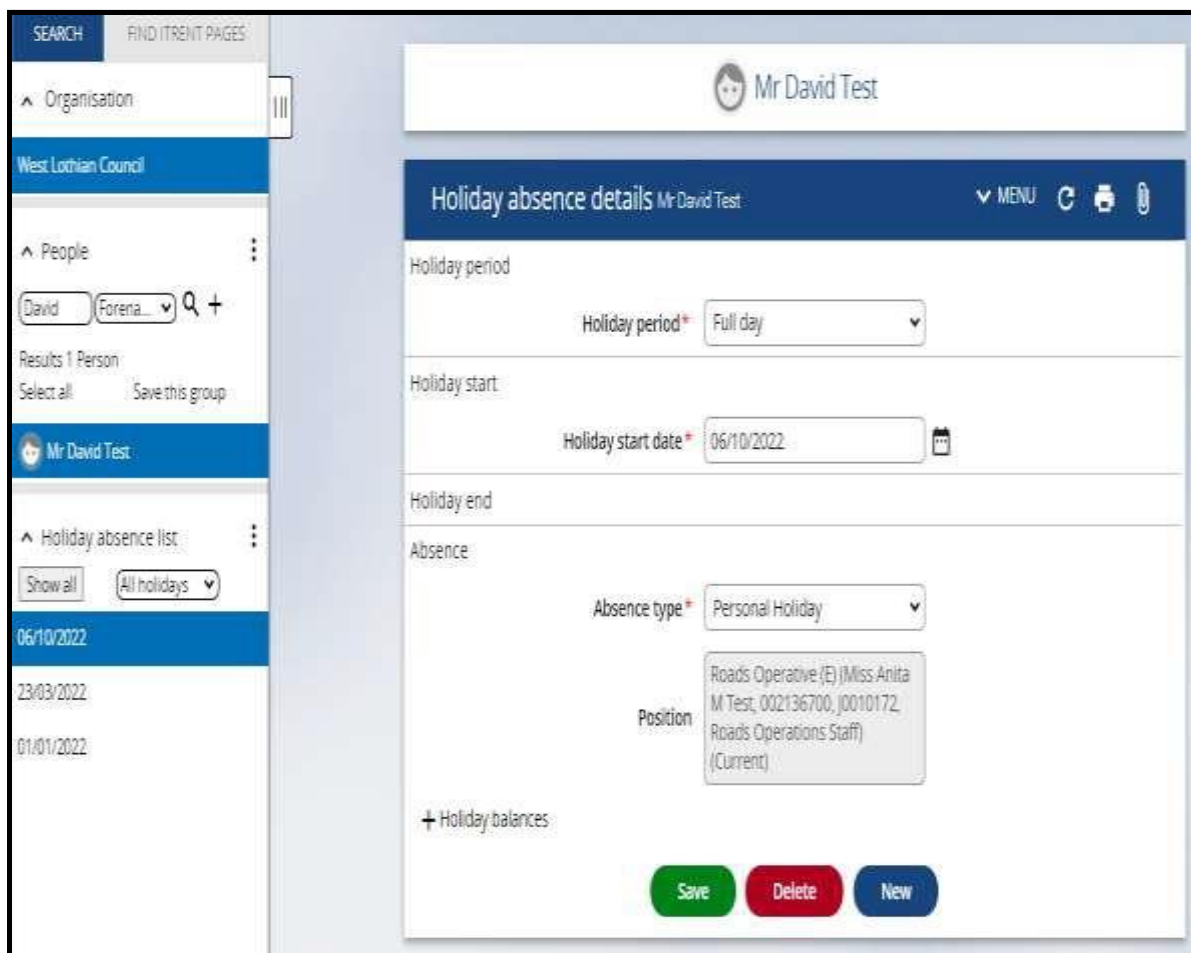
SEARCH FIND ITRENT PAGES

^ Organisation

West Lothian Council

^ People

David Forena...

Results 1 Person
Select all Save this group

Mr David Test

^ Holiday absence list

Show all All holidays

06/10/2022

23/03/2022

01/01/2022

Mr David Test

Holiday absence details Mr David Test

MENU

Holiday period

Holiday period* Full day

Holiday start

Holiday start date* 06/10/2022

Holiday end

Absence

Absence type* Personal Holiday

Position Roads Operative (E) (Miss Anita M Test, 002136700, J0010172, Roads Operations Staff) (Current)

+ Holiday balances

Save Delete New